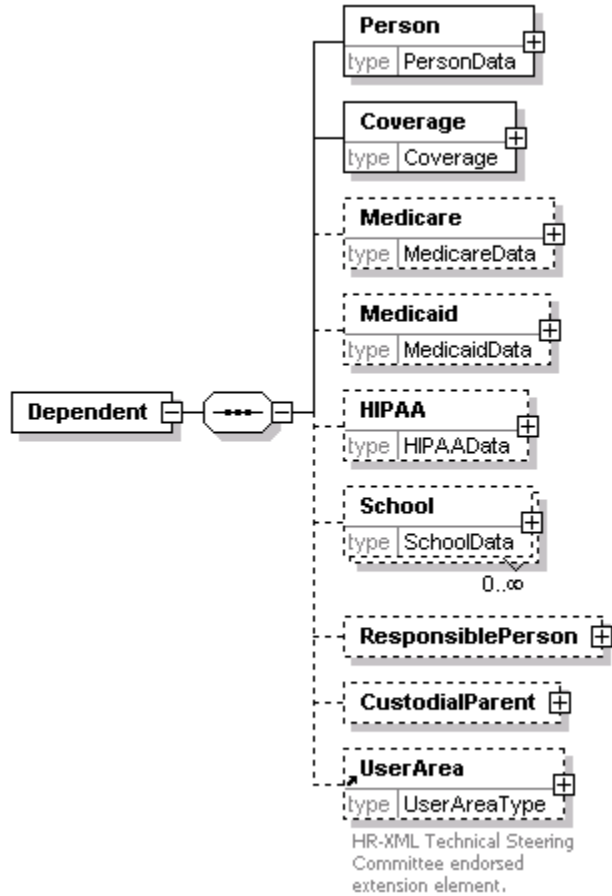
Dependent

Person
type PersonData

Coverage
type Coverage

Medicare
type MedicareData

Medicaid
type MedicaidData

HIPAA
type HIPAAData

School
type SchoolData
0..∞

ResponsiblePerson

CustodialParent

UserArea
type UserAreaType
HR-XML Technical Steering Committee endorsed extension element.